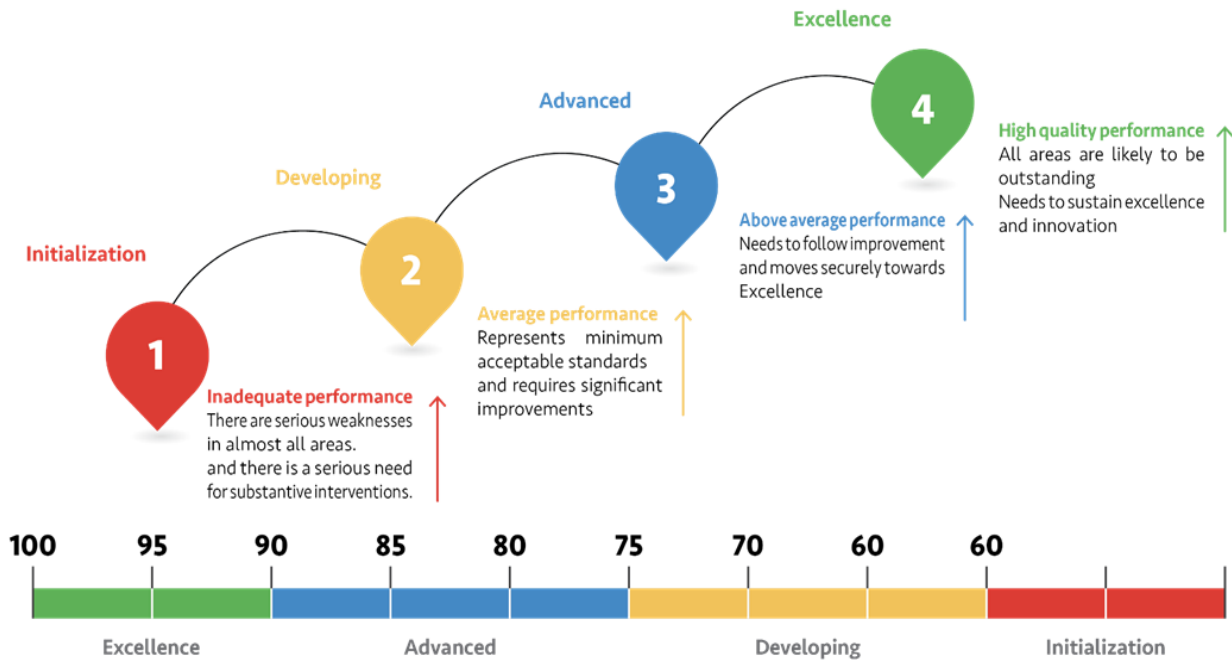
Excellence

Advanced

Developing

Initialization

4

3

2

1

High quality performance
All areas are likely to be outstanding
Needs to sustain excellence and innovation

Above average performance
Needs to follow improvement and moves securely towards Excellence

Average performance
Represents minimum acceptable standards and requires significant improvements

Inadequate performance
There are serious weaknesses in almost all areas.
and there is a serious need for substantive interventions.

100 95 90 85 80 75 70 60 60

Excellence Advanced Developing Initialization